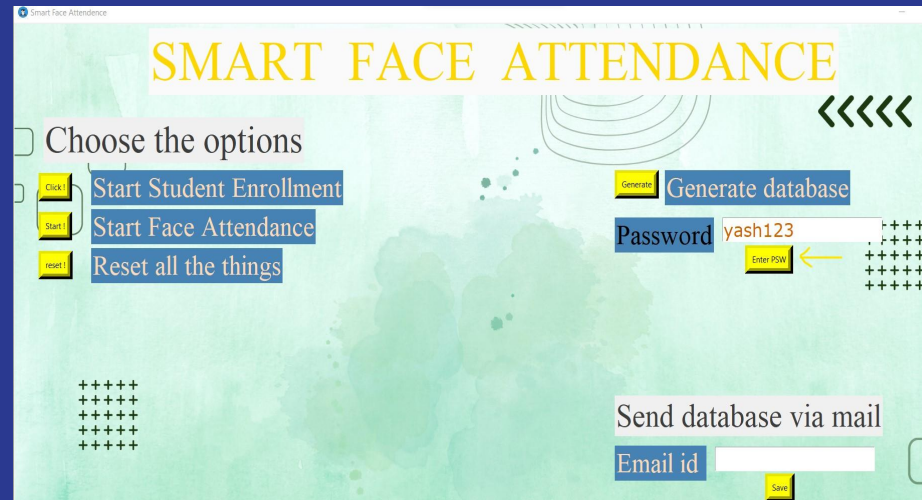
Smart Face Attendence

SMART FACE ATTENDANCE

Choose the options

Click ! Start Student Enrollment

Start ! Start Face Attendance

reset ! Reset all the things

Generate Generate database

Password yash123

Enter PSW

Send database via mail

Email id

Save